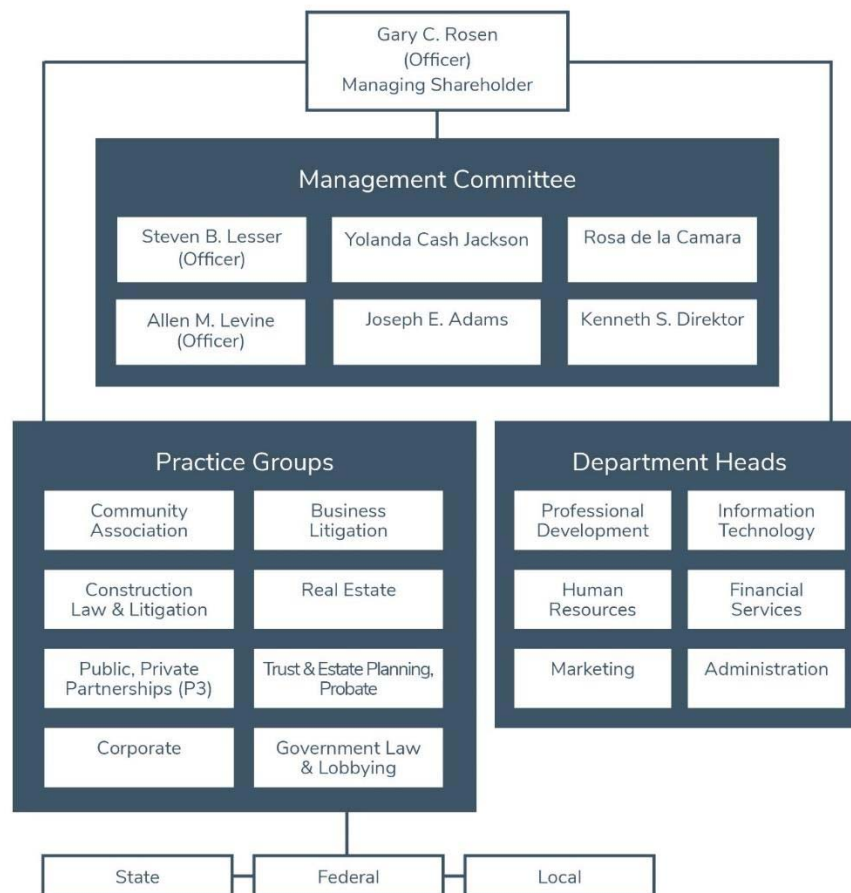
Gary C. Rosen
(Officer)
Managing Shareholder

Management Committee

Steven B. Lesser
(Officer)

Yolanda Cash Jackson

Rosa de la Camara

Allen M. Levine
(Officer)

Joseph E. Adams

Kenneth S. Direktor

Practice Groups

Community Association

Business Litigation

Construction Law & Litigation

Real Estate

Public, Private Partnerships (P3)

Trust & Estate Planning, Probate

Corporate

Government Law & Lobbying

Department Heads

Professional Development

Information Technology

Human Resources

Financial Services

Marketing

Administration

State

Federal

Local